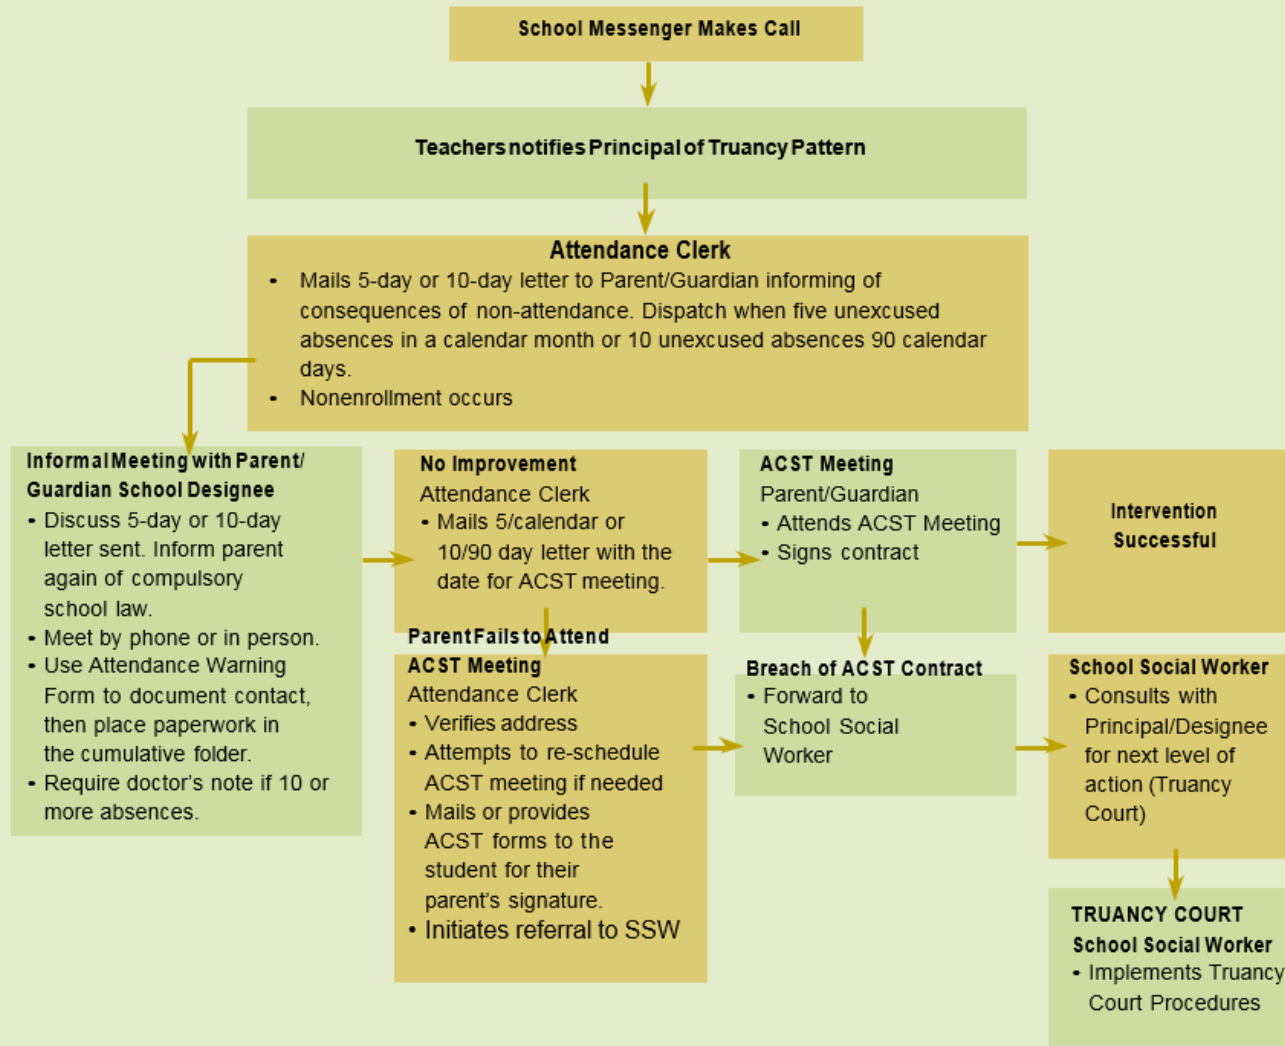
School Messenger Makes Call

Teachers notifies Principal of Truancy Pattern

Attendance Clerk

- Mails 5-day or 10-day letter to Parent/Guardian informing of consequences of non-attendance. Dispatch when five unexcused absences in a calendar month or 10 unexcused absences 90 calendar days.
- Nonenrollment occurs

Informal Meeting with Parent/ Guardian School Designee

- Discuss 5-day or 10-day letter sent. Inform parent again of compulsory school law.
- Meet by phone or in person.
- Use Attendance Warning Form to document contact, then place paperwork in the cumulative folder.
- Require doctor's note if 10 or more absences.

No Improvement
Attendance Clerk

- Mails 5/calendar or 10/90 day letter with the date for ACST meeting.

ACST Meeting
Parent/Guardian

- Attends ACST Meeting
- Signs contract

Intervention Successful

Parent Fails to Attend ACST Meeting
Attendance Clerk

- Verifies address
- Attempts to re-schedule ACST meeting if needed
- Mails or provides ACST forms to the student for their parent's signature.
- Initiates referral to SSW

Breach of ACST Contract

- Forward to School Social Worker

School Social Worker

- Consults with Principal/Designee for next level of action (Truancy Court)

TRUANCY COURT
School Social Worker

- Implements Truancy Court Procedures